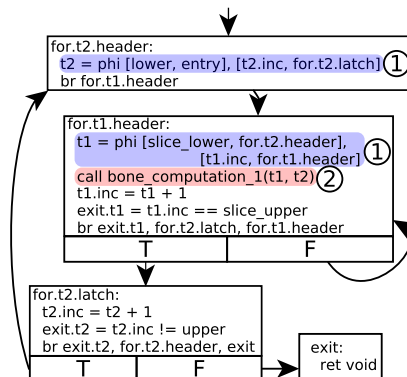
for.t2.header:
t2 = phi [lower, entry], [t2.inc, for.t2.latch] ①
br for.t1.header

for.t1.header:
t1 = phi [slice_lower, for.t2.header], [t1.inc, for.t1.header] ①
call bone_computation_1(t1, t2) ②
t1.inc = t1 + 1
exit.t1 = t1.inc == slice_upper
br exit.t1, for.t2.latch, for.t1.header

| T | F |
|---|---|

for.t2.latch:
t2.inc = t2 + 1
exit.t2 = t2.inc != upper
br exit.t2, for.t2.header, exit

| T | F |
|---|---|

exit:
ret void